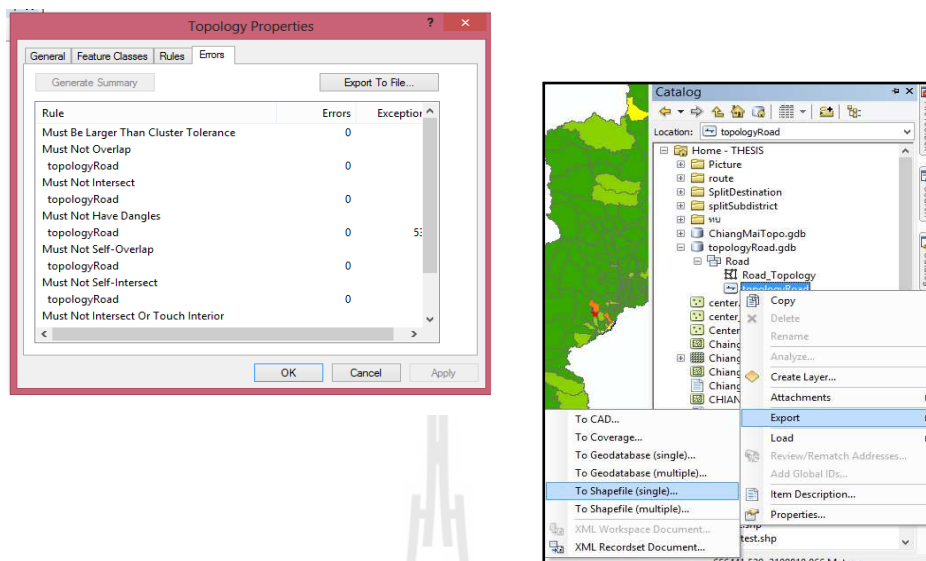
Topology Properties

General | Feature Classes | Rules | Errors

Generate Summary

Export To File...

| Rule | Errors | Exception |
|---|---|---|
| Must Be Larger Than Cluster Tolerance | 0 | |
| Must Not Overlap | | |
| topologyRoad | 0 | |
| Must Not Intersect | | |
| topologyRoad | 0 | |
| Must Not Have Dangles | | |
| topologyRoad | 0 | 53 |
| Must Not Self-Overlap | | |
| topologyRoad | 0 | |
| Must Not Self-Intersect | | |
| topologyRoad | 0 | |
| Must Not Intersect Or Touch Interior | | |

OK | Cancel | Apply

Catalog

Location: topologyRoad

Home - THESIS
Picture
route
SplitDestination
splitSubdistrict
หน
ChiangMaiTopo.gdb
topologyRoad.gdb
Road
Road_Topology
topologyRoad
center
center
Center
Chiang
Chiang
Chiang
CHIAN

Copy
Delete
Rename
Analyze...
Create Layer...
Attachments
Export
Load
Review/Rematch Addresses...
Add Global IDs...
Item Description...
Properties...

To CAD...
To Coverage...
To Geodatabase (single)...
To Geodatabase (multiple)...
To Shapefile (single)...
To Shapefile (multiple)...
XML Workspace Document...
XML Recordset Document...

.shp
test.shp